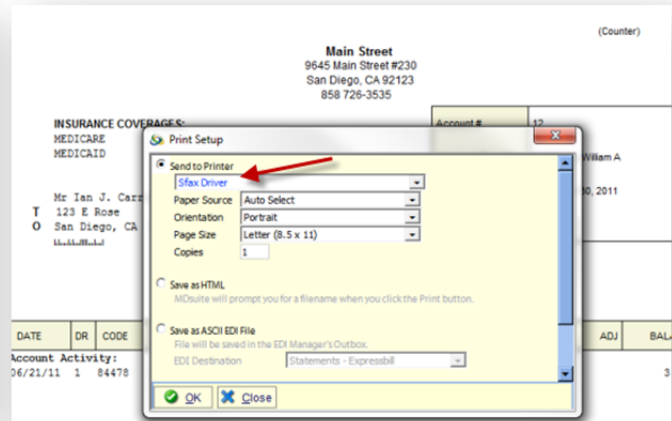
(Counter)

Main Street
9645 Main Street #230
San Diego, CA 92123
858 726-3535

INSURANCE COVERAGES:
MEDICARE
MEDICAID

Account #
12
William A
30, 2011

Mr Ian J. Carr
T 123 E Rose
O San Diego, CA

Print Setup

Send to Printer
Sfax Driver
Paper Source Auto Select
Orientation Portrait
Page Size Letter (8.5 x 11)
Copies 1

Save as HTML
MDsuite will prompt you for a filename when you click the Print button.

Save as ASCII EDI File
File will be saved in the EDI Manager's Outbox.
EDI Destination Statements - Expressbill

OK Close

| DATE | DR | CODE | ADJ | BAL |
|---|---|---|---|---|

Account Activity:
06/21/11 1 84478
3